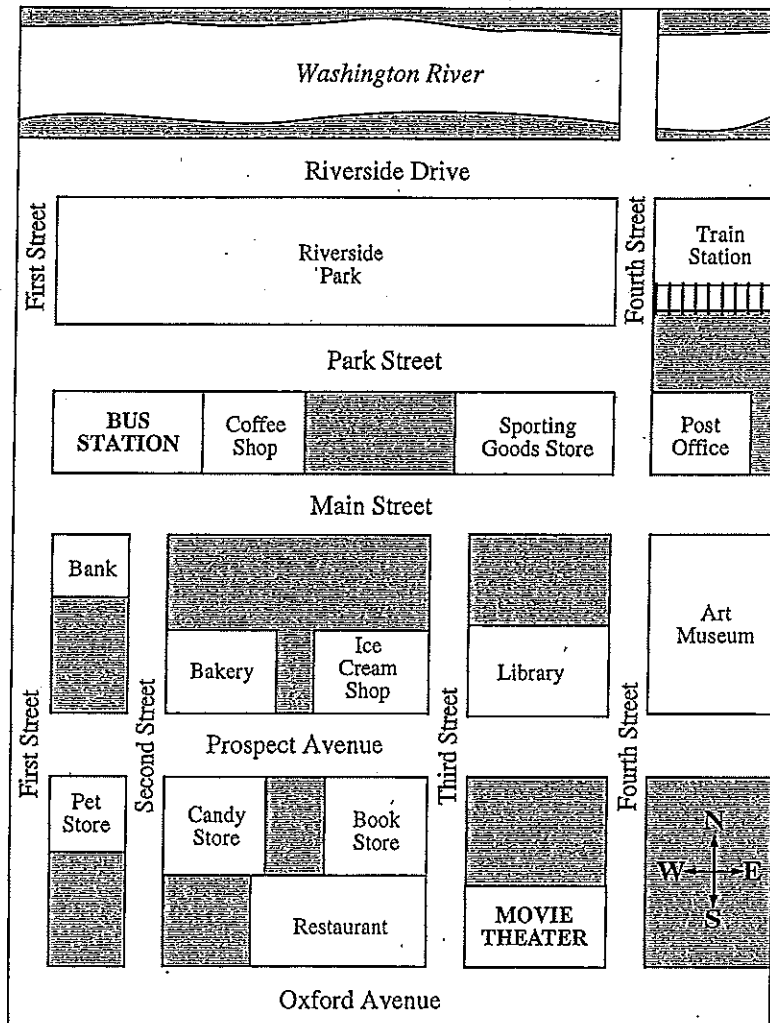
Washington River

Riverside Drive

First Street

Riverside Park

Fourth Street

Train Station

Park Street

BUS STATION

Coffee Shop

Sporting Goods Store

Post Office

Main Street

Bank

Bakery

Ice Cream Shop

Library

Art Museum

First Street

Second Street

Prospect Avenue

Third Street

Fourth Street

Pet Store

Candy Store

Book Store

Restaurant

MOVIE THEATER

N

W

E

S

Oxford Avenue